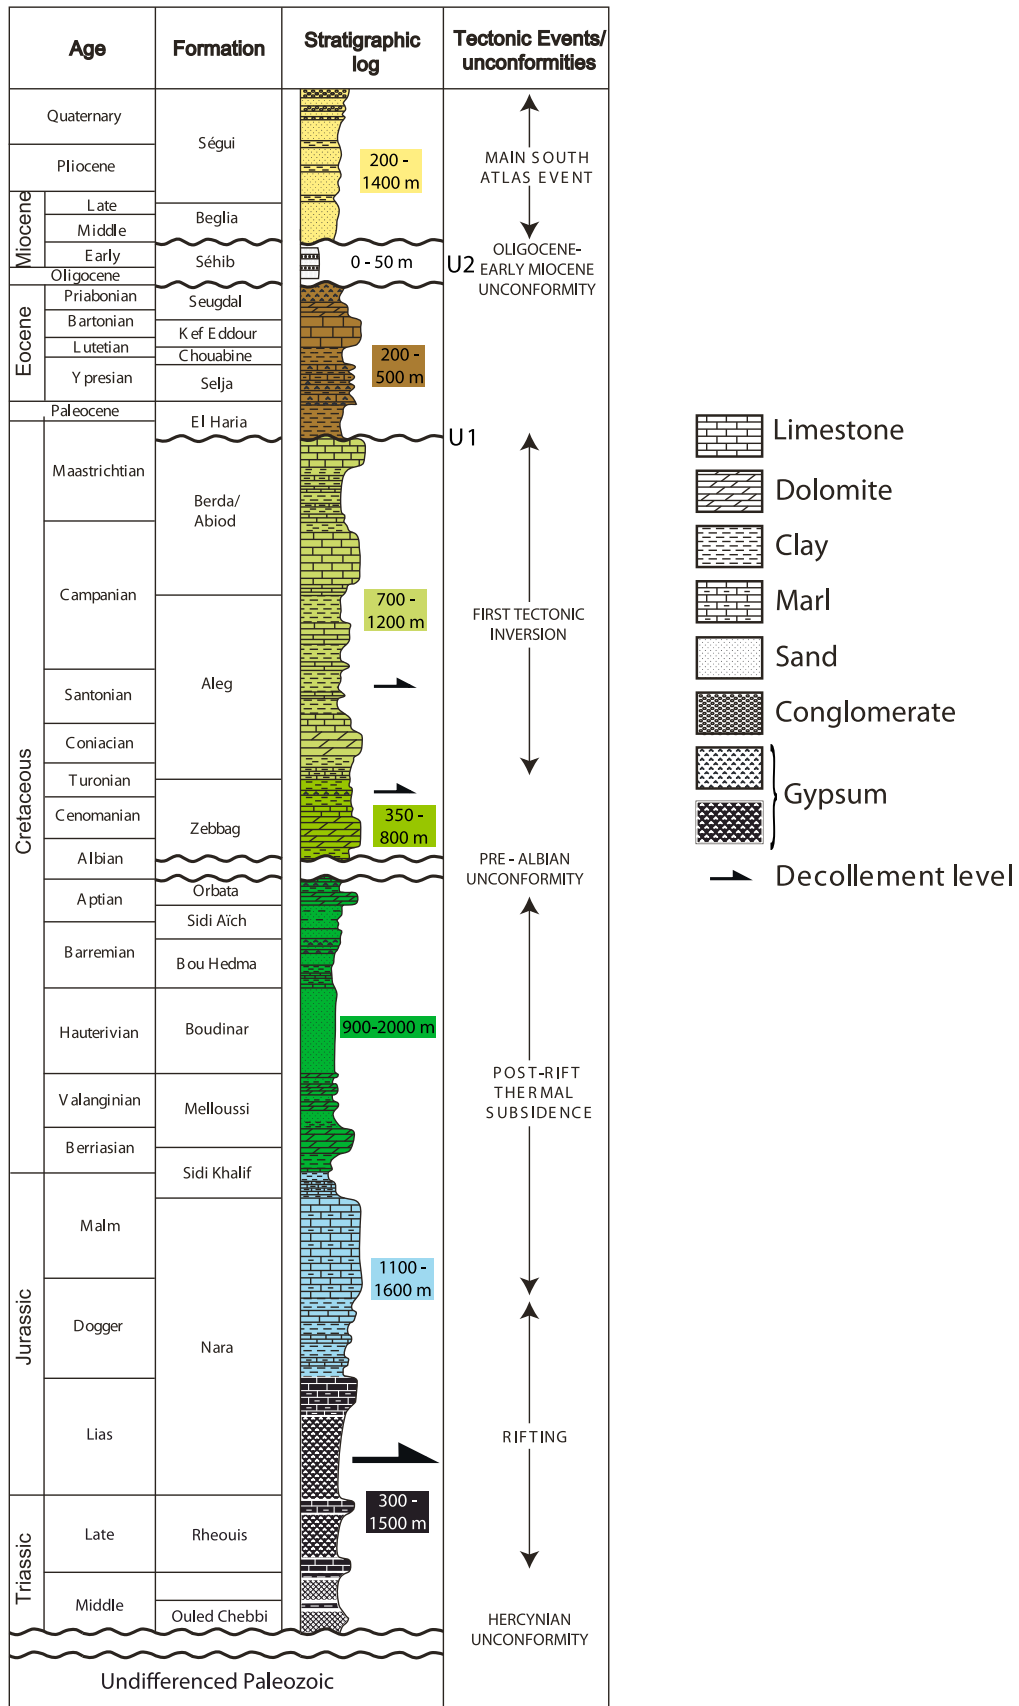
| Age | Formation | Stratigraphic log | Tectonic Events/ unconformities |
|---|---|---|---|
| Quaternary | Ségui | 200 - 1400 m | MAIN SOUTH ATLAS EVENT |
| Pliocene | | | |
| Miocene Late | Beglia | | |
| Middle | | | |
| Early | Séhib | 0 - 50 m | U2 OLIGOCENE-EARLY MIOCENE UNCONFORMITY |
| Oligocene | | | |
| Eocene Priabonian | Seugdal | | |
| Bartonian | Kef Eddour | 200 - 500 m | |
| Lutetian | Chouabine | | |
| Ypresian | Selja | | |
| Paleocene | El Haria | | U1 |
| Cretaceous Maastrichtian | Berda/ Abiod | | |
| Campanian | | 700 - 1200 m | FIRST TECTONIC INVERSION |
| Santonian | Aleg | | |
| Coniacian | | | |
| Turonian | | | |
| Cenomanian | Zebbag | 350 - 800 m | |
| Albian | | | PRE - ALBIAN UNCONFORMITY |
| Aptian | Orbata | | |
| Barremian | Sidi Aïch | | |
| | Bou Hedma | | |
| Hauterivian | Boudinar | 900-2000 m | |
| Valanginian | Melloussi | | POST-RIFT THERMAL SUBSIDENCE |
| Berriasian | Sidi Khalif | | |
| Jurassic Malm | Nara | 1100 - 1600 m | |
| Dogger | | | |
| Lias | | | RIFTING |
| Triassic Late | Rheouis | 300 - 1500 m | |
| Middle | Ouled Chebbi | | HERCYNIAN UNCONFORMITY |

Undifferenced Paleozoic

Limestone
Dolomite
Clay
Marl
Sand
Conglomerate
Gypsum
Decollement level